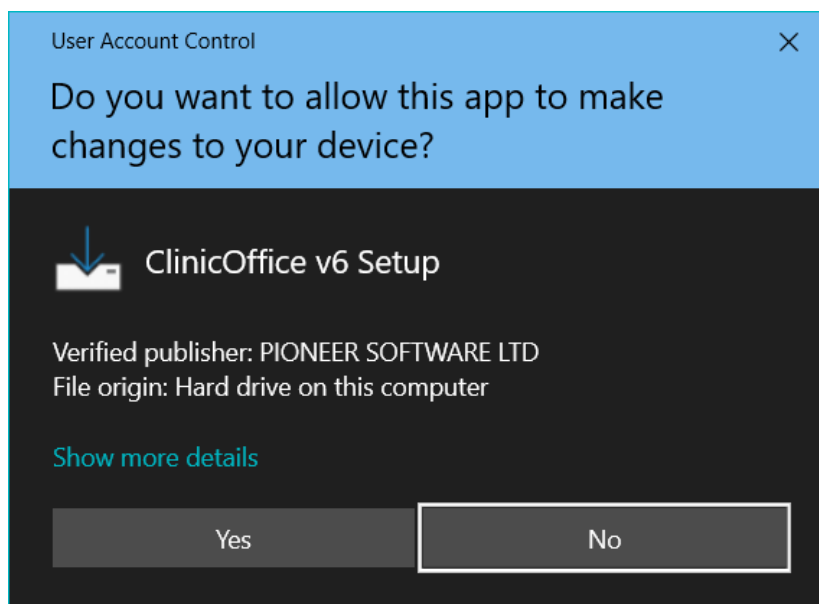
User Account Control

×

Do you want to allow this app to make changes to your device?

ClinicOffice v6 Setup

Verified publisher: PIONEER SOFTWARE LTD
File origin: Hard drive on this computer

Show more details

Yes

No